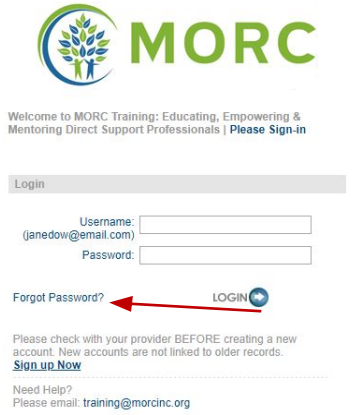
MORC

Welcome to MORC Training: Educating, Empowering & Mentoring Direct Support Professionals | Please Sign-in

Login

Username: (janedow@email.com)

Password:

Forgot Password?

LOGIN

Please check with your provider BEFORE creating a new account. New accounts are not linked to older records. Sign up Now

Need Help?
Please email: training@morcinc.org